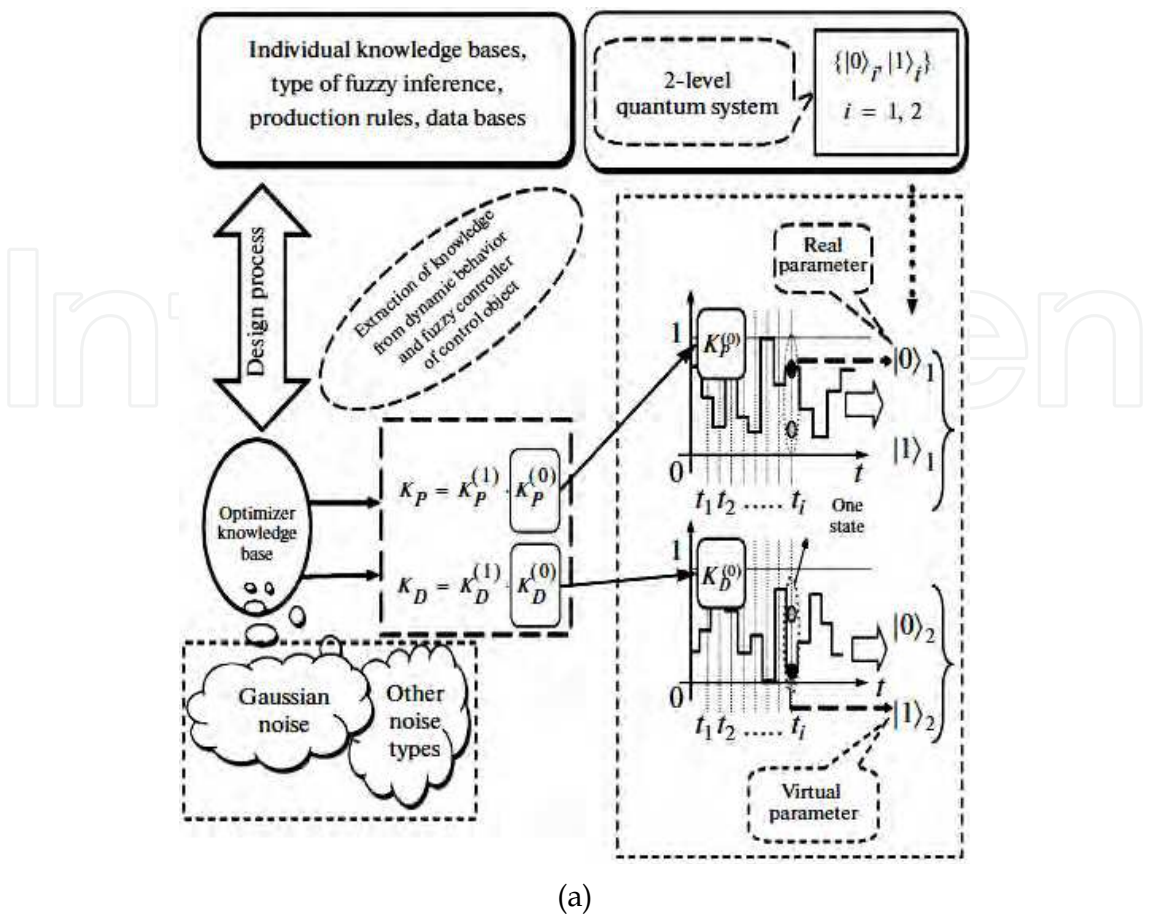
Individual knowledge bases, type of fuzzy inference, production rules, data bases

2-level quantum system

$\{|0\rangle_i, |1\rangle_i\}$ $i = 1, 2$

Design process

Extraction of knowledge from dynamic behavior and fuzzy controller of control object

Real parameter

1

$K_P^{(0)}$

$|0\rangle_1$

$|1\rangle_1$

0

$t$

$t_1\, t_2\, .....\, t_i$

One state

Optimizer knowledge base

$K_P = K_P^{(1)} \cdot K_P^{(0)}$

$K_D = K_D^{(1)} \cdot K_D^{(0)}$

1

$K_D^{(0)}$

$|0\rangle_2$

0

$t$

$t_1\, t_2\, .....\, t_i$

$|1\rangle_2$

Gaussian noise

Other noise types

Virtual parameter

(a)